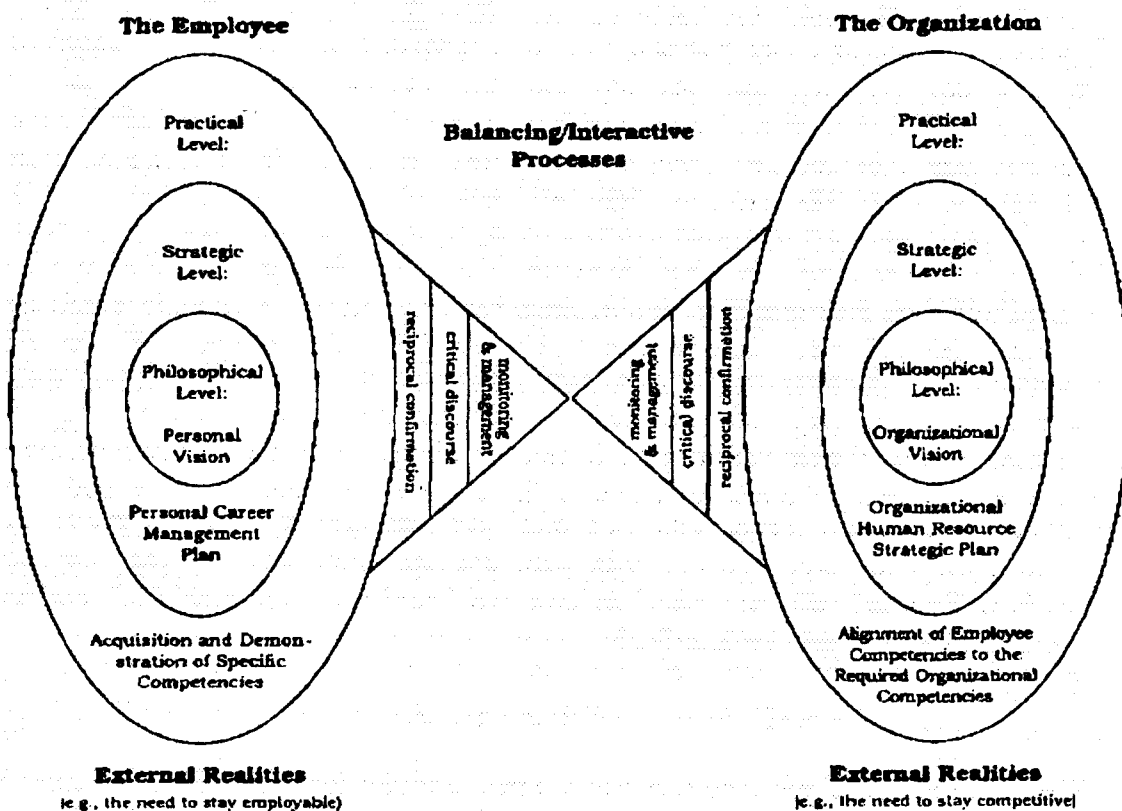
The Employee

The Organization

Practical Level:

Balancing/Interactive Processes

Practical Level:

Strategic Level:

Philosophical Level:

Personal Vision

Personal Career Management Plan

Acquisition and Demonstration of Specific Competencies

reciprocal confirmation

critical discourse

monitoring & management

monitoring & management

critical discourse

reciprocal confirmation

Strategic Level:

Philosophical Level:

Organizational Vision

Organizational Human Resource Strategic Plan

Alignment of Employee Competencies to the Required Organizational Competencies

External Realities
(e.g., the need to stay employable)

External Realities
(e.g., the need to stay competitive)